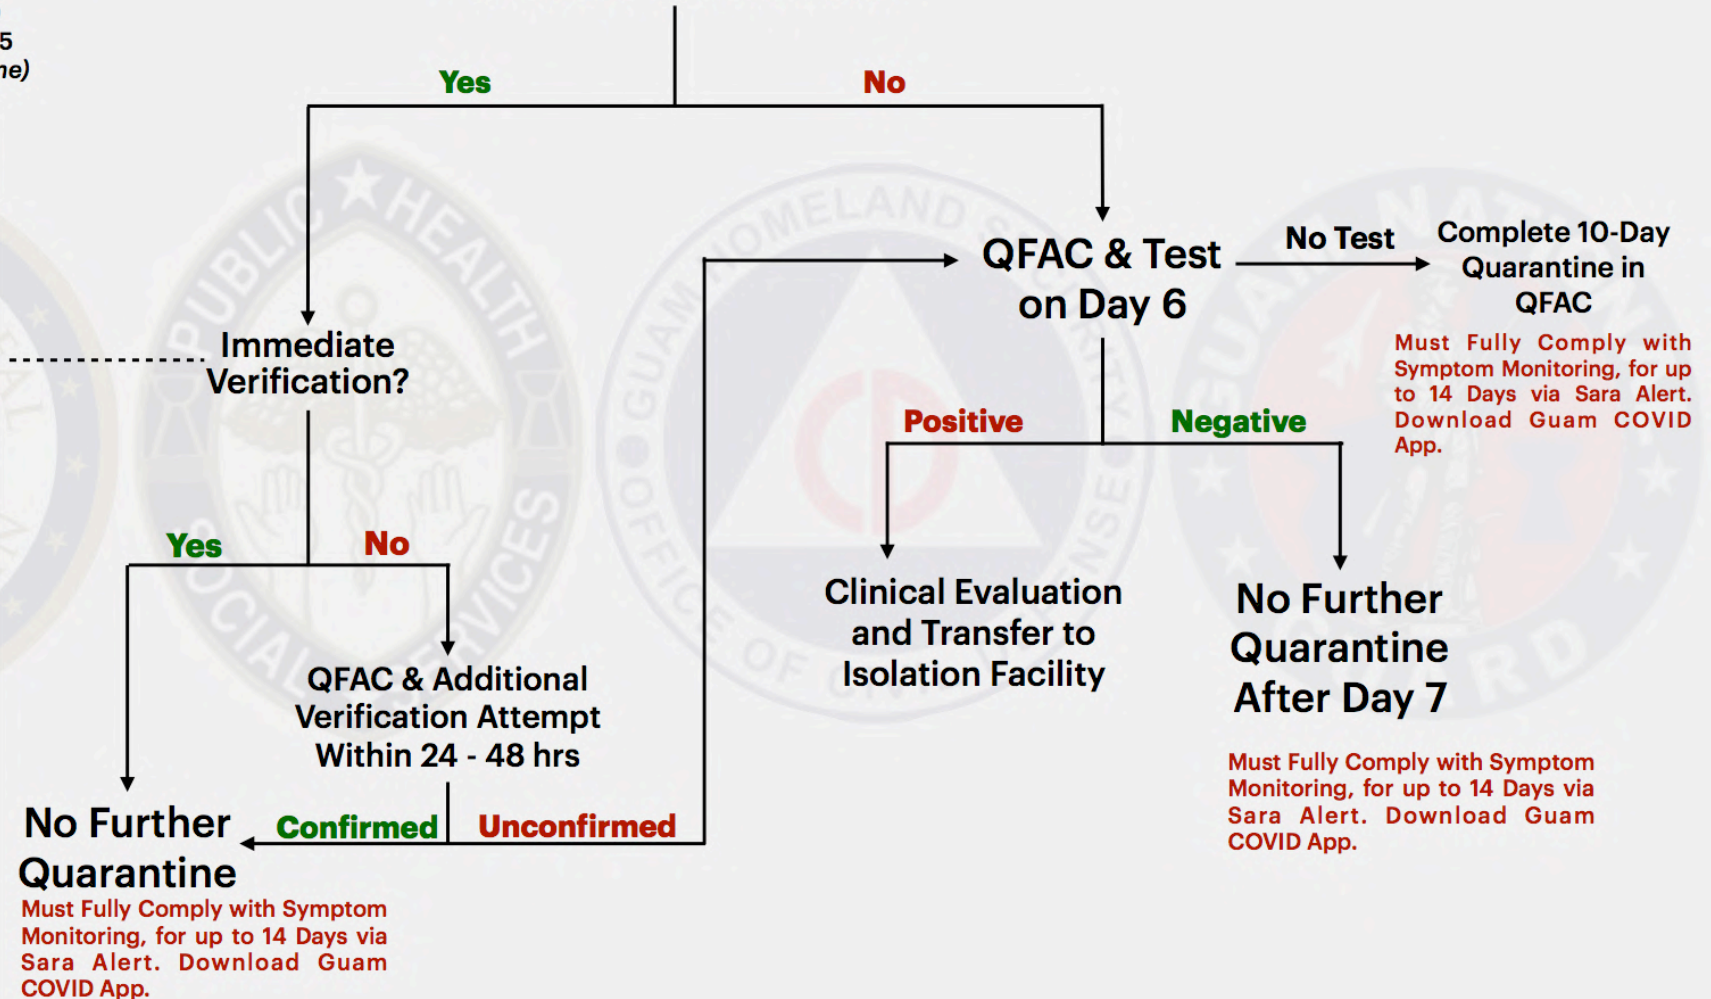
5
ne)

Yes

No

Immediate Verification?

QFAC & Test on Day 6

No Test

Complete 10-Day Quarantine in QFAC

Must Fully Comply with Symptom Monitoring, for up to 14 Days via Sara Alert. Download Guam COVID App.

Positive

Negative

Yes

No

Clinical Evaluation and Transfer to Isolation Facility

No Further Quarantine After Day 7

QFAC & Additional Verification Attempt Within 24 - 48 hrs

Must Fully Comply with Symptom Monitoring, for up to 14 Days via Sara Alert. Download Guam COVID App.

No Further Quarantine

Confirmed

Unconfirmed

Must Fully Comply with Symptom Monitoring, for up to 14 Days via Sara Alert. Download Guam COVID App.